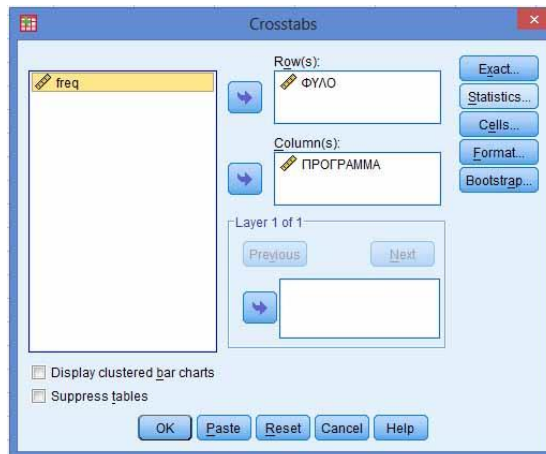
Crosstabs

freq

Row(s):
ΦΥΛΟ

Column(s):
ΠΡΟΓΡΑΜΜΑ

Layer 1 of 1

Previous

Next

Exact...
Statistics...
Cells...
Format...
Bootstrap...

Display clustered bar charts
Suppress tables

OK Paste Reset Cancel Help